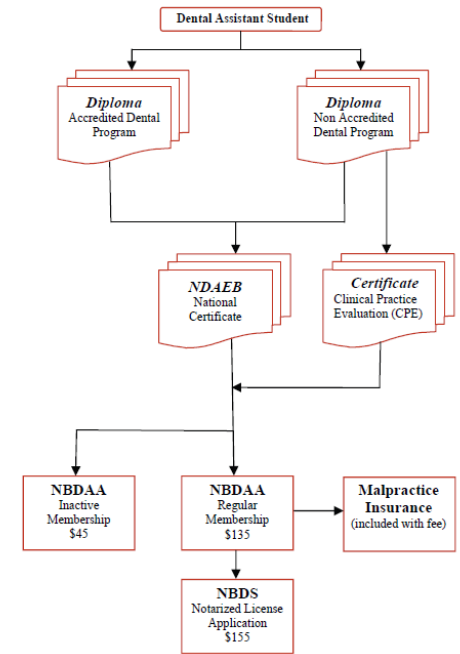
Dental Assistant Student

Diploma
Accredited Dental Program

Diploma
Non Accredited Dental Program

NDAEB
National Certificate

Certificate
Clinical Practice Evaluation (CPE)

NBDAA
Inactive Membership
$45

NBDAA
Regular Membership
$135

Malpractice Insurance
(included with fee)

NBDS
Notarized License Application
$155